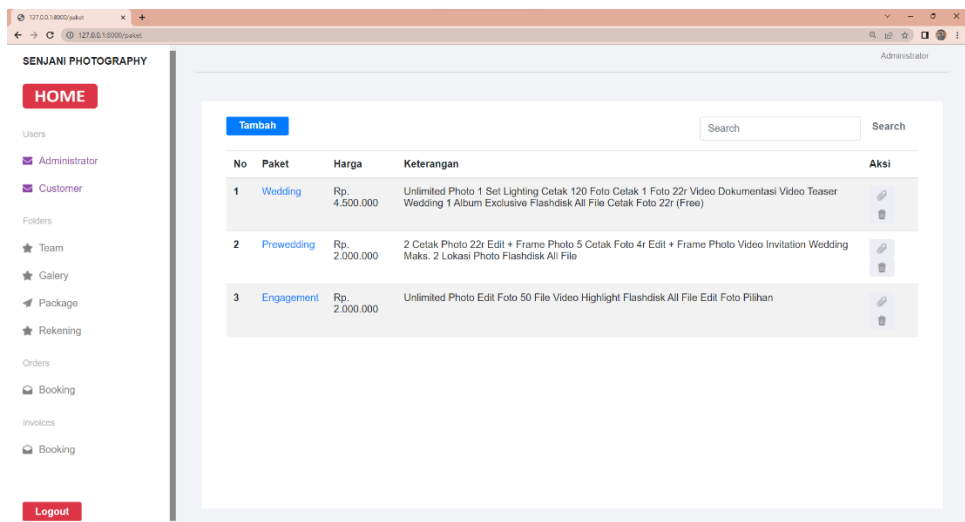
127.0.0.1:8000/paket
127.0.0.1:8000/paket

SENJANI PHOTOGRAPHY

HOME

Users

Administrator

Customer

Folders

Team

Galery

Package

Rekening

Orders

Booking

Invoices

Booking

Logout

Administrator

Tambah

Search

Search

| No | Paket | Harga | Keterangan | Aksi |
|---|---|---|---|---|
| 1 | Wedding | Rp. 4.500.000 | Unlimited Photo 1 Set Lighting Cetak 120 Foto Cetak 1 Foto 22r Video Dokumentasi Video Teaser Wedding 1 Album Exclusive Flashdisk All File Cetak Foto 22r (Free) | |
| 2 | Prewedding | Rp. 2.000.000 | 2 Cetak Photo 22r Edit + Frame Photo 5 Cetak Foto 4r Edit + Frame Photo Video Invitation Wedding Maks. 2 Lokasi Photo Flashdisk All File | |
| 3 | Engagement | Rp. 2.000.000 | Unlimited Photo Edit Foto 50 File Video Highlight Flashdisk All File Edit Foto Pilihan | |